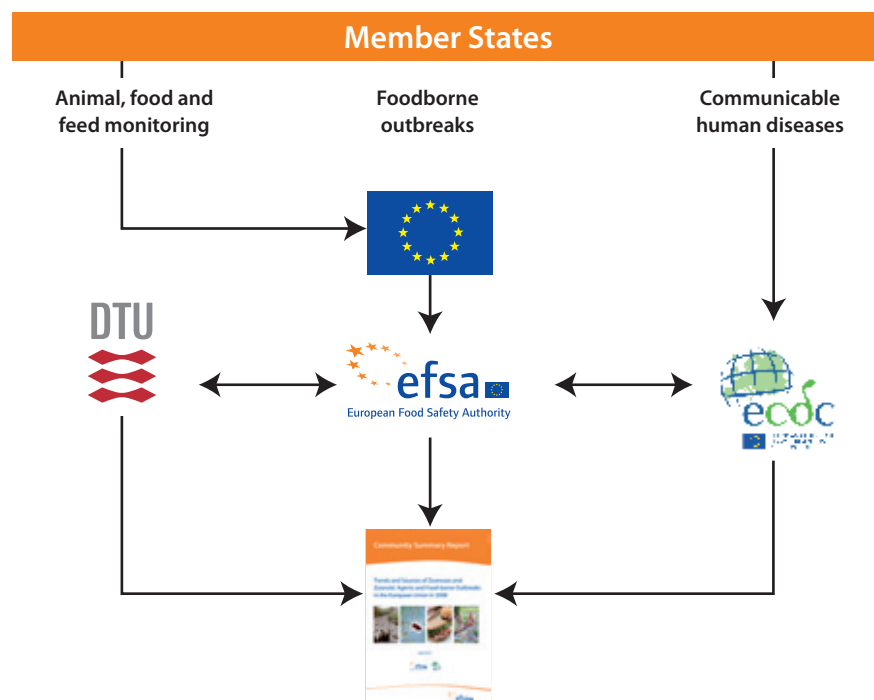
Member States

Animal, food and feed monitoring

Foodborne outbreaks

Communicable human diseases

DTU

efsa
European Food Safety Authority

ecdc
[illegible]

Community Summary Report

Trends and Sources of Zoonoses and Zoonotic Agents and Food-borne Outbreaks in the European Union in 2008

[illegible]